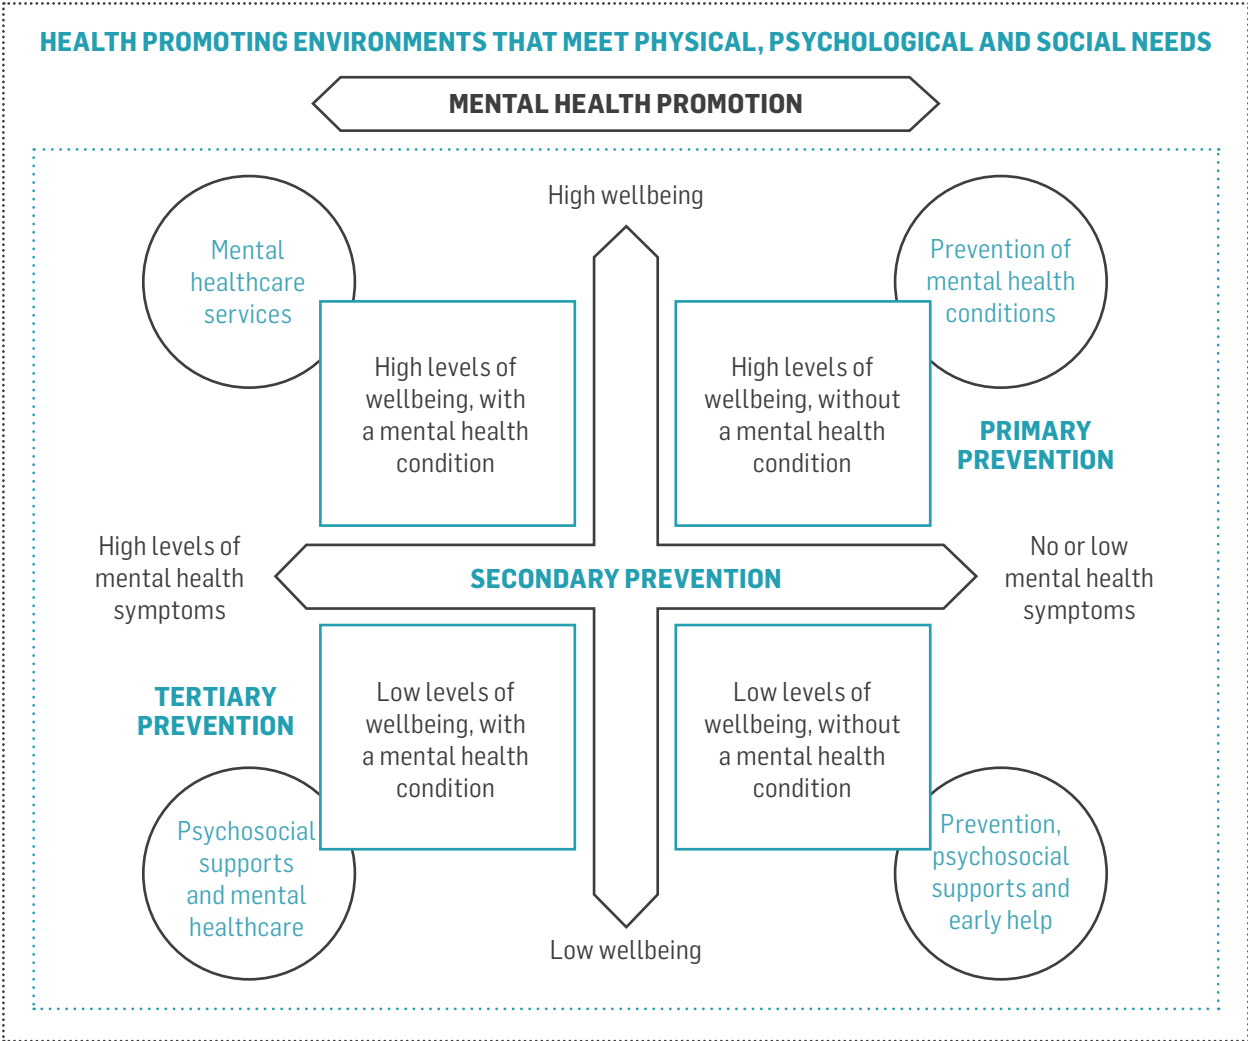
HEALTH PROMOTING ENVIRONMENTS THAT MEET PHYSICAL, PSYCHOLOGICAL AND SOCIAL NEEDS

MENTAL HEALTH PROMOTION

High wellbeing

Mental healthcare services

Prevention of mental health conditions

High levels of wellbeing, with a mental health condition

High levels of wellbeing, without a mental health condition

PRIMARY PREVENTION

High levels of mental health symptoms

SECONDARY PREVENTION

No or low mental health symptoms

TERTIARY PREVENTION

Low levels of wellbeing, with a mental health condition

Low levels of wellbeing, without a mental health condition

Psychosocial supports and mental healthcare

Prevention, psychosocial supports and early help

Low wellbeing